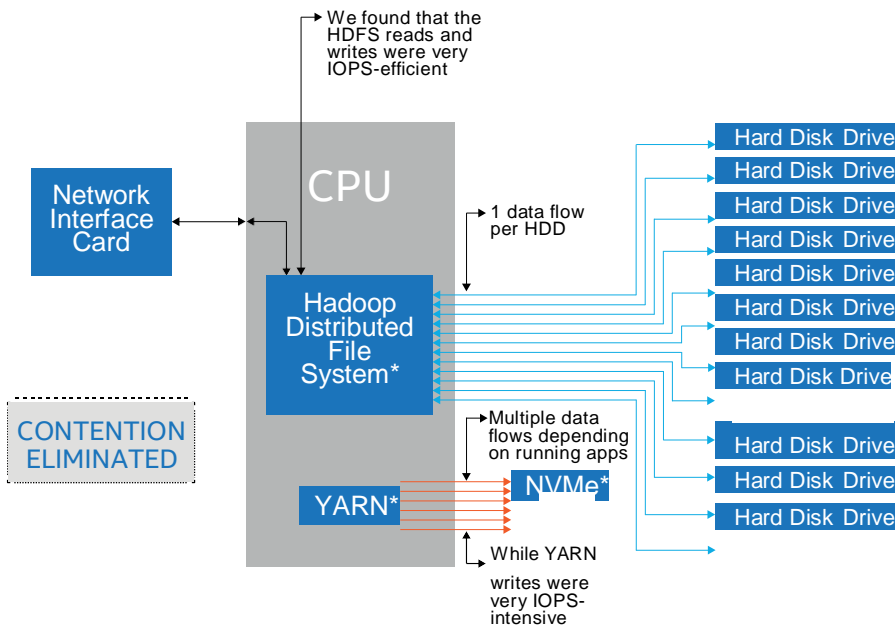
We found that the HDFS reads and writes were very IOPS-efficient

CPU

Network Interface Card

1 data flow per HDD

Hadoop Distributed File System*

Hard Disk Drive
Hard Disk Drive
Hard Disk Drive
Hard Disk Drive
Hard Disk Drive
Hard Disk Drive
Hard Disk Drive
Hard Disk Drive
Hard Disk Drive
Hard Disk Drive
Hard Disk Drive

CONTENTION ELIMINATED

Multiple data flows depending on running apps

YARN*

NVMe*

While YARN writes were very IOPS-intensive